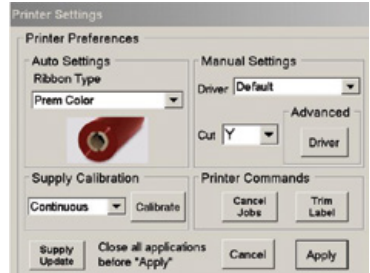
Printer Settings

Printer Preferences

Auto Settings

Ribbon Type

Prem Color

Manual Settings

Driver Default

Advanced

Cut Y

Driver

Supply Calibration

Continuous

Calibrate

Printer Commands

Cancel Jobs

Trim Label

Supply Update

Close all applications before "Apply"

Cancel

Apply